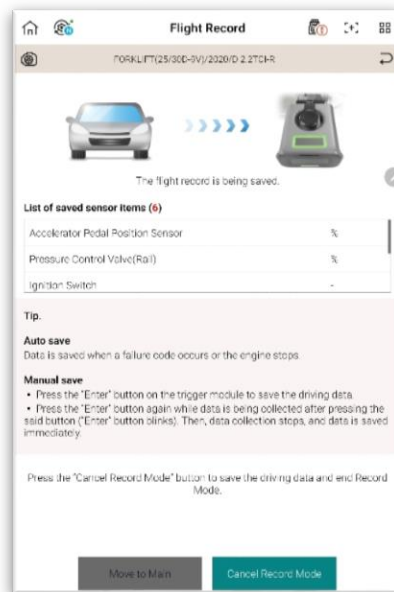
Flight Record

FORKLIFT(25/30D-9V)/2020/D 2.2TCI-R

The flight record is being saved.

List of saved sensor items (6)

| Accelerator Pedal Position Sensor | % |
|---|---|
| Pressure Control Valve(Rail) | % |
| Ignition Switch | - |

Tip.

Auto save
Data is saved when a failure code occurs or the engine stops.

Manual save
• Press the "Enter" button on the trigger module to save the driving data.
• Press the "Enter" button again while data is being collected after pressing the said button ("Enter" button blinks). Then, data collection stops, and data is saved immediately.

Press the "Cancel Record Mode" button to save the driving data and end Record Mode.

Move to Main

Cancel Record Mode